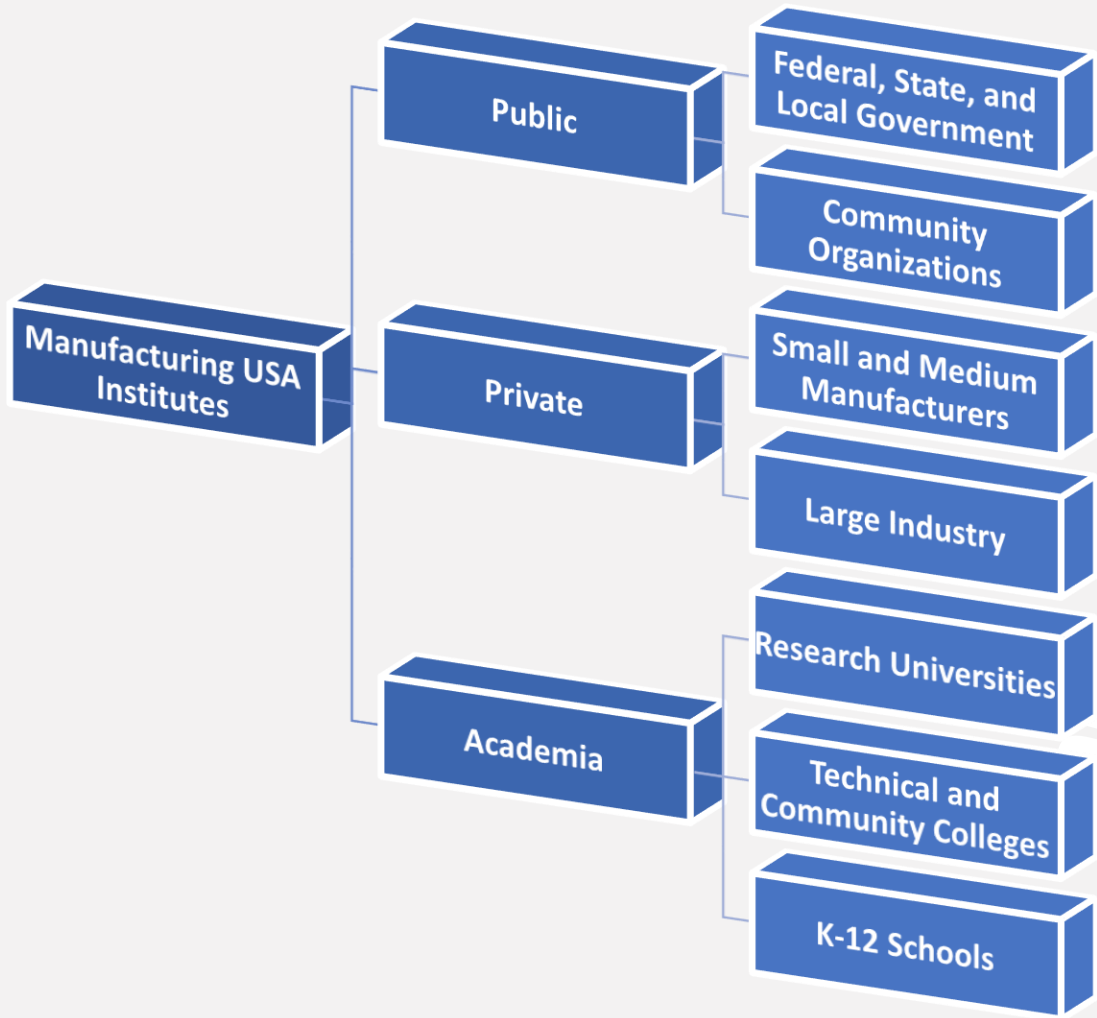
Manufacturing USA Institutes

Public

Federal, State, and Local Government

Community Organizations

Private

Small and Medium Manufacturers

Large Industry

Academia

Research Universities

Technical and Community Colleges

K-12 Schools